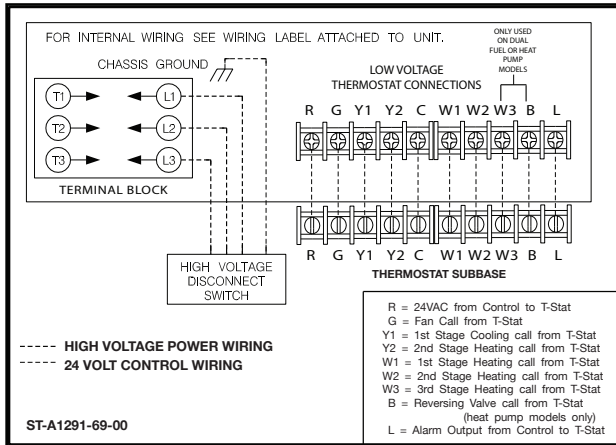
FOR INTERNAL WIRING SEE WIRING LABEL ATTACHED TO UNIT.

CHASSIS GROUND

ONLY USED ON DUAL FUEL OR HEAT PUMP MODELS

LOW VOLTAGE THERMOSTAT CONNECTIONS

R G Y1 Y2 C W1 W2 W3 B L

T1 L1
T2 L2
T3 L3

TERMINAL BLOCK

R G Y1 Y2 C W1 W2 W3 B L

THERMOSTAT SUBBASE

HIGH VOLTAGE DISCONNECT SWITCH

R = 24VAC from Control to T-Stat
G = Fan Call from T-Stat
Y1 = 1st Stage Cooling call from T-Stat
Y2 = 2nd Stage Heating call from T-Stat
W1 = 1st Stage Heating call from T-Stat
W2 = 2nd Stage Heating call from T-Stat
W3 = 3rd Stage Heating call from T-Stat
B = Reversing Valve call from T-Stat (heat pump models only)
L = Alarm Output from Control to T-Stat

HIGH VOLTAGE POWER WIRING
24 VOLT CONTROL WIRING

ST-A1291-69-00